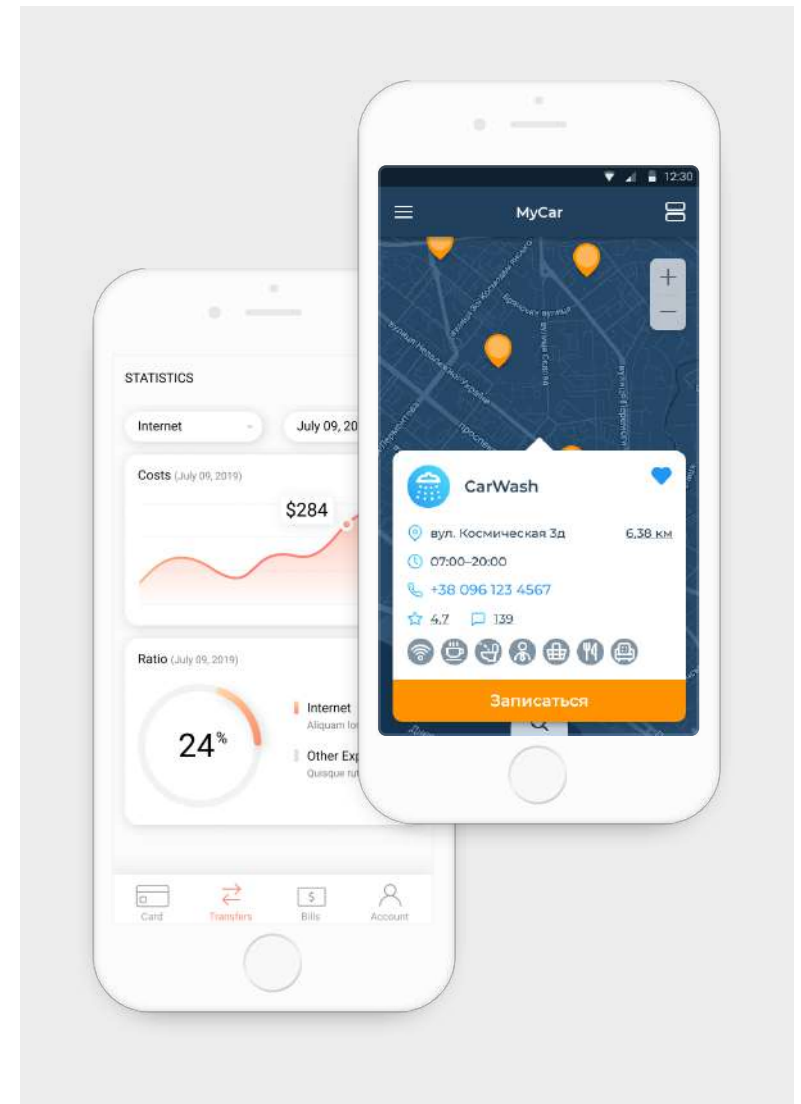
STATISTICS

Internet

July 09, 20

Costs (July 09, 2019)

$284

Ratio (July 09, 2019)

24%

Internet

Aliquam lo

Other Exp

Quisque fu

Card

Transfers

Bills

Account

12:30

MyCar

+

−

CarWash

вул. Космическая 3д

6,38 км

07:00–20:00

+38 096 123 4567

4.7

139

Записаться